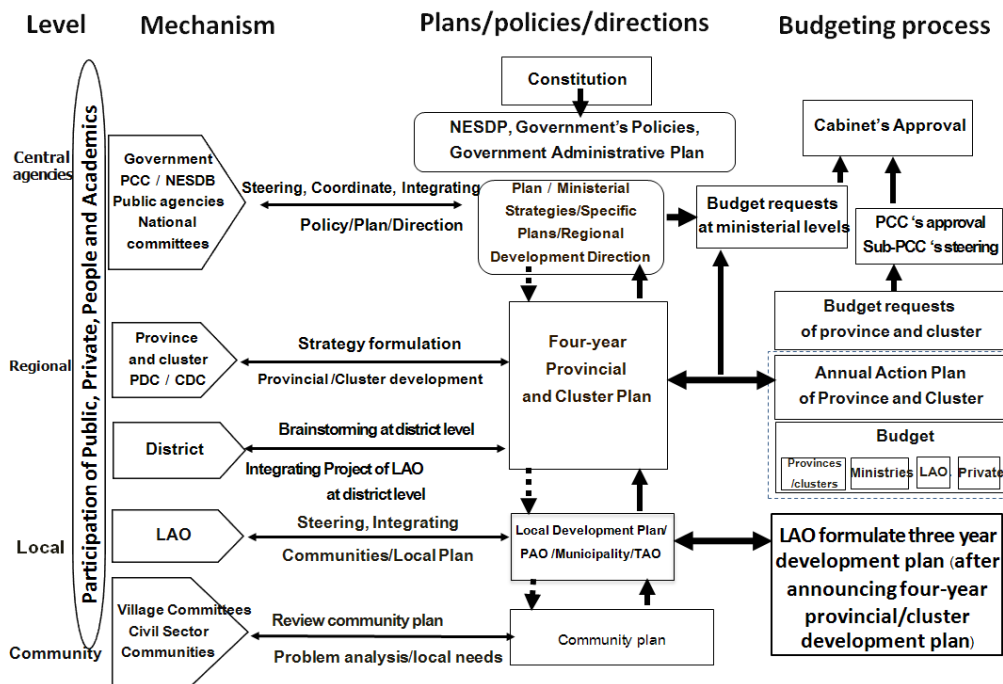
Level

Mechanism

Plans/policies/directions

Budgeting process

Participation of Public, Private, People and Academics

Central agencies

Regional

Local

Community

Government
PCC / NESDB
Public agencies
National committees

Steering, Coordinate, Integrating

Policy/Plan/Direction

Constitution

NESDP, Government's Policies, Government Administrative Plan

Plan / Ministerial Strategies/Specific Plans/Regional Development Direction

Budget requests at ministerial levels

Cabinet's Approval

PCC 's approval
Sub-PCC 's steering

Budget requests of province and cluster

Province and cluster
PDC / CDC

Strategy formulation

Provincial /Cluster development

Four-year Provincial and Cluster Plan

Annual Action Plan of Province and Cluster

Budget

| Provinces /clusters | Ministries | LAO | Private |
|---|---|---|---|

District

Brainstorming at district level

Integrating Project of LAO at district level

LAO

Steering, Integrating

Communities/Local Plan

Local Development Plan/ PAO /Municipality/TAO

LAO formulate three year development plan (after announcing four-year provincial/cluster development plan)

Village Committees
Civil Sector
Communities

Review community plan

Problem analysis/local needs

Community plan